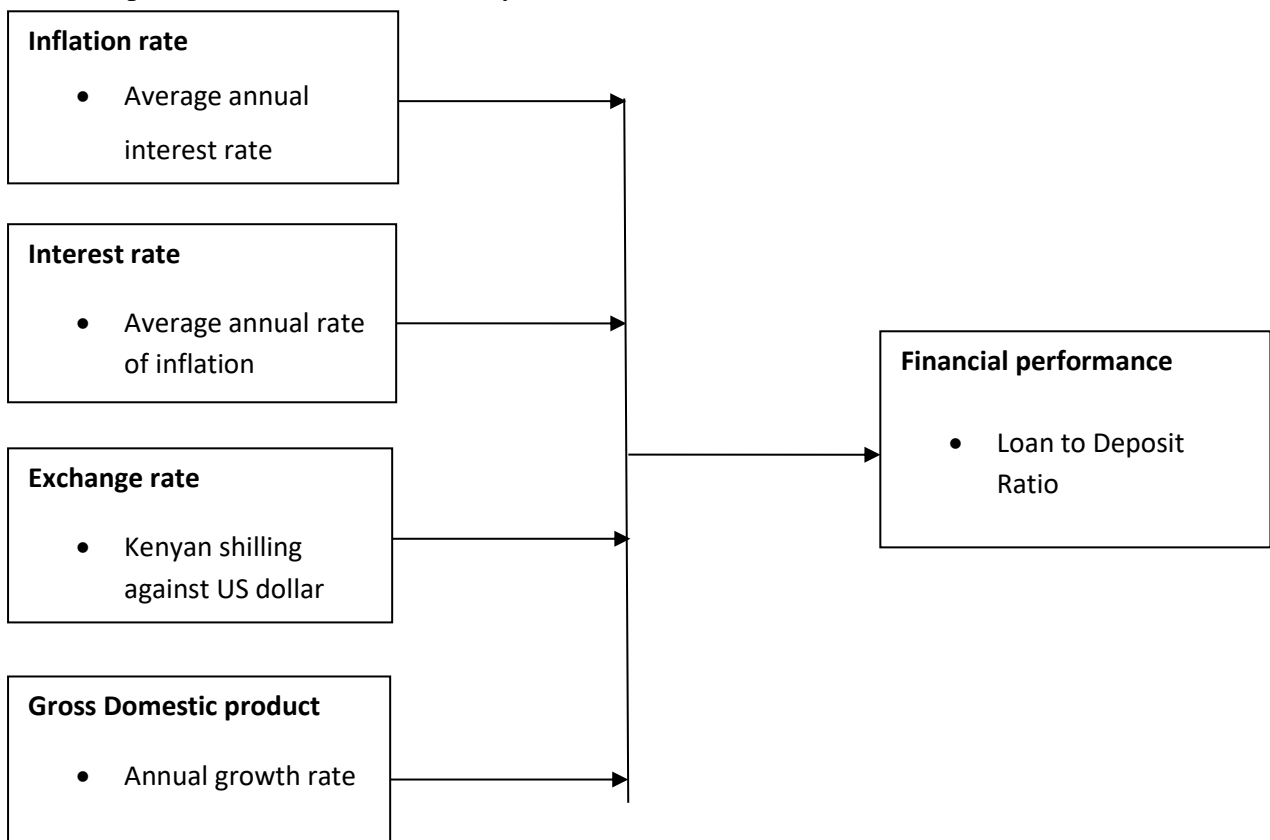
Inflation rate

- Average annual interest rate

Interest rate

- Average annual rate of inflation

Exchange rate

- Kenyan shilling against US dollar

Gross Domestic product

- Annual growth rate

Financial performance

- Loan to Deposit Ratio